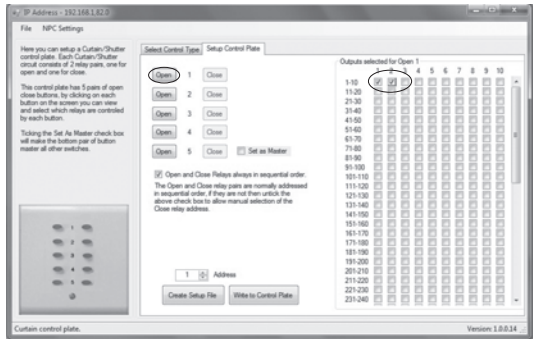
IP Address - 192.168.1.82.0

File NPC Settings

Here you can setup a Curtain/Shutter control plate. Each Curtain/Shutter circuit consists of 2 relay pairs, one for open and one for close.

This control plate has 5 pairs of open close buttons, by clicking on each button on the screen you can view and select which relays are controlled by each button.

Ticking the Set As Master check box will make the bottom pair of button master all other switches.

Select Control Type | Setup Control Plate

Open 1 Close
Open 2 Close
Open 3 Close
Open 4 Close
Open 5 Close Set as Master

Open and Close Relays always in sequential order.

The Open and Close relay pairs are normally addressed in sequential order, if they are not then untick the above check box to allow manual selection of the Close relay address.

1 Address

Create Setup File | Write to Control Plate

Outputs selected for Open 1

1 2 3 4 5 6 7 8 9 10
1-10
11-20
21-30
31-40
41-50
51-60
61-70
71-80
81-90
91-100
101-110
111-120
121-130
131-140
141-150
151-160
161-170
171-180
181-190
191-200
201-210
211-220
221-230
231-240

Curtain control plate. Version: 1.0.0.14